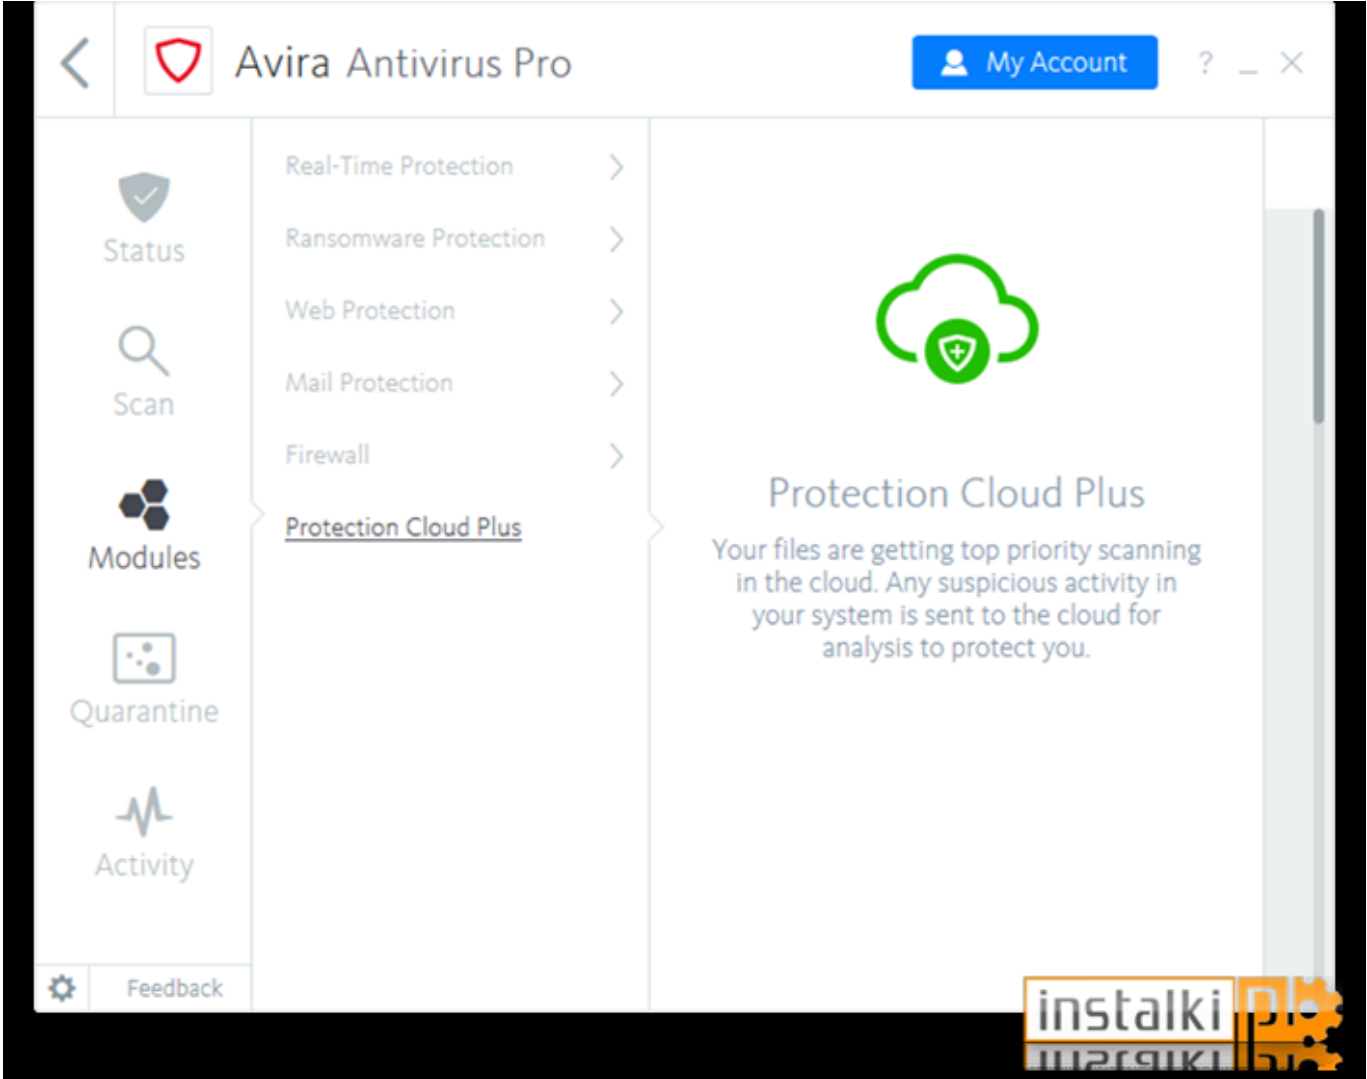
Avira Antivirus Pro

My Account

?

Status

Scan

Modules

Quarantine

Activity

Feedback

Real-Time Protection

Ransomware Protection

Web Protection

Mail Protection

Firewall

Protection Cloud Plus

Protection Cloud Plus

Your files are getting top priority scanning in the cloud. Any suspicious activity in your system is sent to the cloud for analysis to protect you.

instalki pl